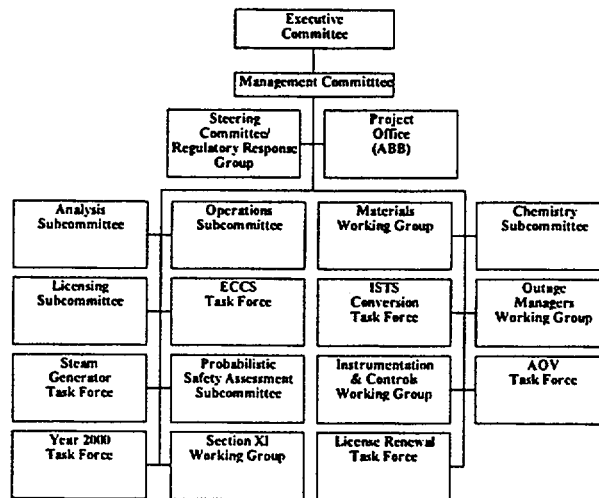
Executive Committee

Management Committee

Steering Committee/ Regulatory Response Group

Project Office (ABB)

Analysis Subcommittee

Operations Subcommittee

Materials Working Group

Chemistry Subcommittee

Licensing Subcommittee

ECCS Task Force

ISTS Conversion Task Force

Outage Managers Working Group

Steam Generator Task Force

Probabilistic Safety Assessment Subcommittee

Instrumentation & Controls Working Group

AOV Task Force

Year 2000 Task Force

Section XI Working Group

License Renewal Task Force